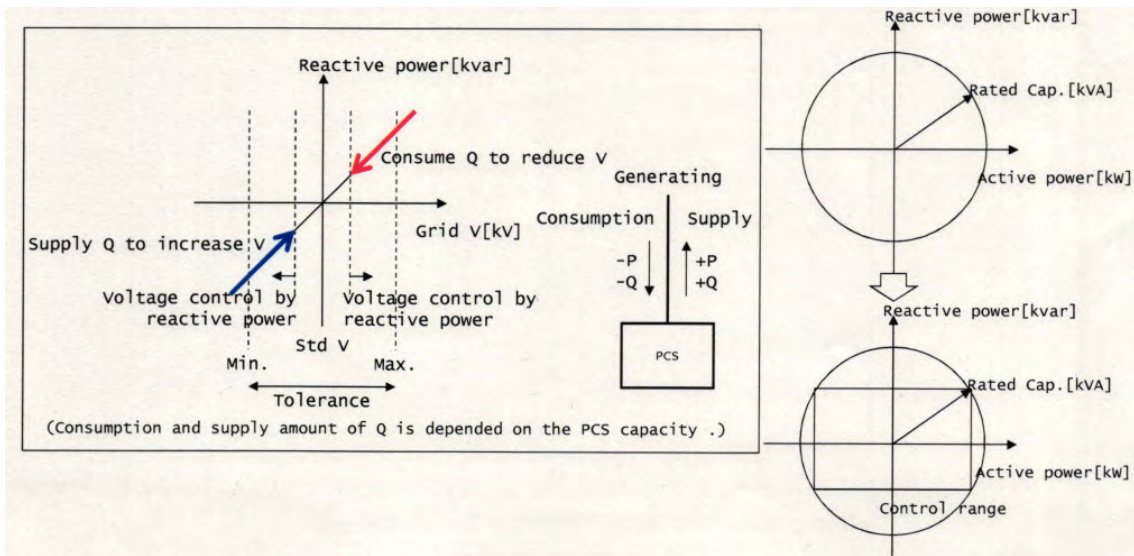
Reactive power[kvar]

Consume Q to reduce V

Grid V[kV]

Supply Q to increase V

Voltage control by reactive power

Voltage control by reactive power

Std V

Min.

Max.

Tolerance

Generating

Consumption

Supply

-P
-Q

+P
+Q

PCS

(Consumption and supply amount of Q is depended on the PCS capacity .)

Reactive power[kvar]

Rated Cap.[kVA]

Active power[kW]

Reactive power[kvar]

Rated Cap.[kVA]

Active power[kW]

Control range